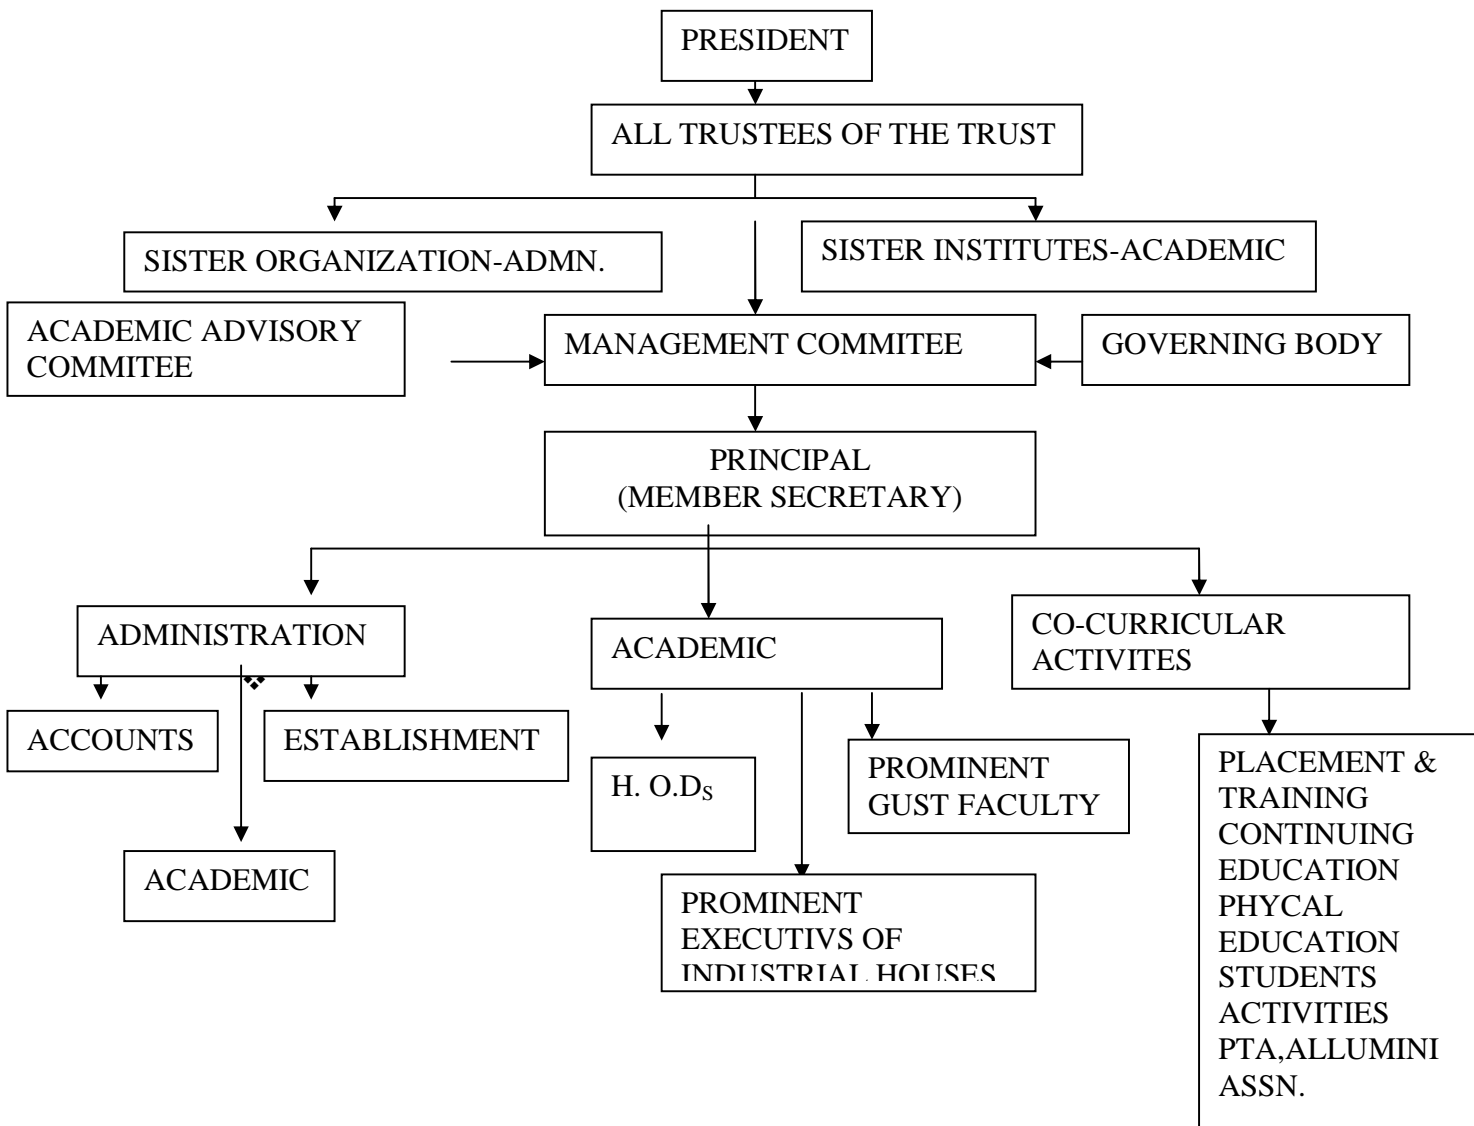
PRESIDENT

ALL TRUSTEES OF THE TRUST

SISTER ORGANIZATION-ADMN.

SISTER INSTITUTES-ACADEMIC

ACADEMIC ADVISORY COMMITEE

MANAGEMENT COMMITEE

GOVERNING BODY

PRINCIPAL (MEMBER SECRETARY)

ADMINISTRATION

ACADEMIC

CO-CURRICULAR ACTIVITES

ACCOUNTS

ESTABLISHMENT

ACADEMIC

H. O.D$_S$

PROMINENT GUST FACULTY

PROMINENT EXECUTIVS OF INDUSTRIAL HOUSES

PLACEMENT & TRAINING
CONTINUING EDUCATION
PHYCAL EDUCATION
STUDENTS ACTIVITIES
PTA,ALLUMINI ASSN.